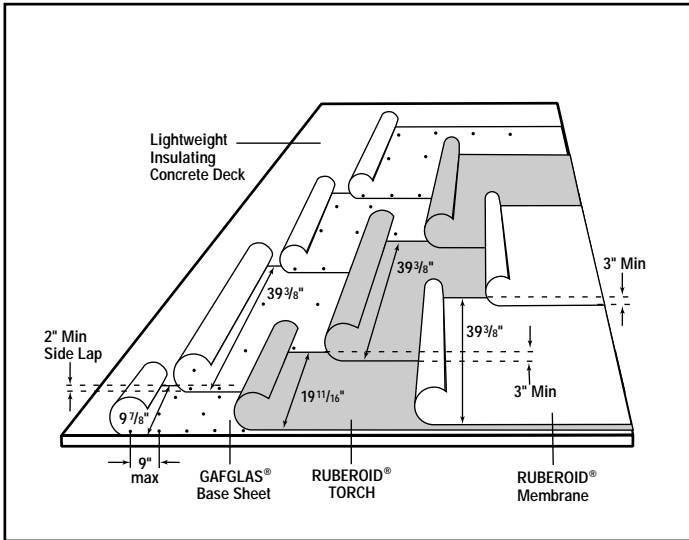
Lightweight Insulating Concrete Deck

3" Min

$39\frac{3}{8}$"

$39\frac{3}{8}$"

$39\frac{3}{8}$"

2" Min Side Lap

3" Min

$19\frac{11}{16}$"

$9\frac{7}{8}$"

9" max

GAFGLAS® Base Sheet

RUBEROID® TORCH

RUBEROID® Membrane